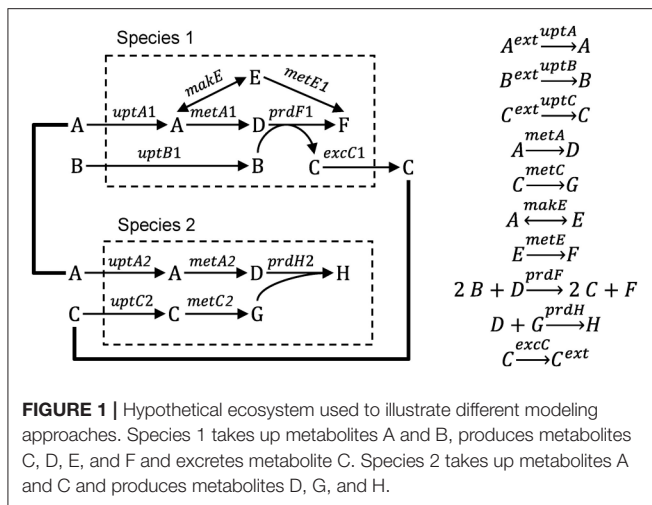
Species 1

makE

metE1

uptA1

metA1

prdF1

A

A

D

F

E

B

uptB1

B

C

excC1

C

Species 2

A

uptA2

A

metA2

D

prdH2

H

C

uptC2

C

metC2

G

$A^{ext} \xrightarrow{uptA} A$
$B^{ext} \xrightarrow{uptB} B$
$C^{ext} \xrightarrow{uptC} C$
$A \xrightarrow{metA} D$
$C \xrightarrow{metC} G$
$A \xleftrightarrow{makE} E$
$E \xrightarrow{metE} F$
$2\,B + D \xrightarrow{prdF} 2\,C + F$
$D + G \xrightarrow{prdH} H$
$C \xrightarrow{excC} C^{ext}$

**FIGURE 1 |** Hypothetical ecosystem used to illustrate different modeling approaches. Species 1 takes up metabolites A and B, produces metabolites C, D, E, and F and excretes metabolite C. Species 2 takes up metabolites A and C and produces metabolites D, G, and H.